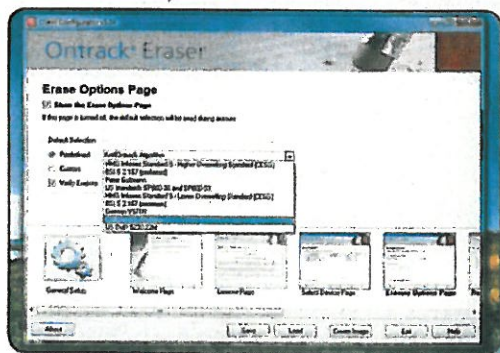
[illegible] Configuration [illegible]

Ontrack® Eraser

Erase Options Page

☒ Show the Erase Options Page

If this page is turned off, the default selection will be used during erasure

Default Selection

◉ Predefined

○ Custom

☒ Verify Erasure

KeltOntrack Algorithm

HMG Infosec Standard 5 - Higher Overwriting Standard (CESG)

BSI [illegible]

Peter Gutmann

US Standards SP800-36 and SP800-53

HMG Infosec Standard 5 - Lower Overwriting Standard (CESG)

BSI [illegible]

German VSITR

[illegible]

US DoD 5220.22M

General Setup

Welcome Page

License Page

Select Device Page

Erasure Options Page

About

Save

Load

Create Image

Exit

Help